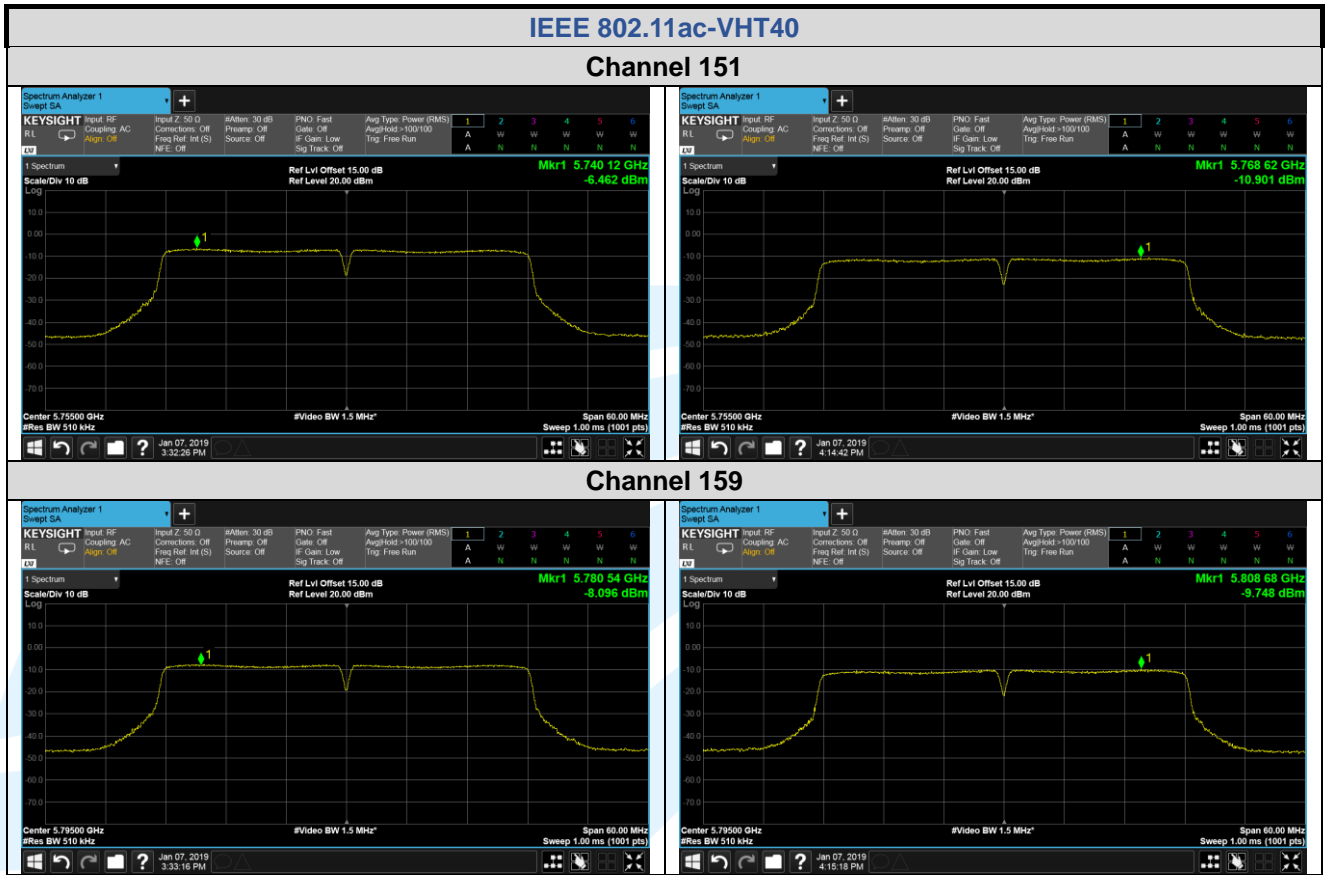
IEEE 802.11ac-VHT40

Channel 151

Spectrum Analyzer 1
Swept SA

KEYSIGHT Input: RF Coupling: AC Align: Off
RL
LXI
Input Z: 50 Ω Corrections: Off Freq Ref: Int (S) NFE: Off
#Atten: 30 dB Preamp: Off Source: Off
PNO: Fast Gate: Off IF Gain: Low Sig Track: Off
Avg Type: Power (RMS) Avg|Hold:>100/100 Trig: Free Run
1 2 3 4 5 6
A W W W W W
A N N N N N

1 Spectrum
Scale/Div 10 dB
Log
Ref Lvl Offset 15.00 dB
Ref Level 20.00 dBm
Mkr1 5.740 12 GHz
-6.462 dBm

10.0
0.00
-10.0
-20.0
-30.0
-40.0
-50.0
-60.0
-70.0

1

Center 5.75500 GHz
#Res BW 510 kHz
#Video BW 1.5 MHz*
Span 60.00 MHz
Sweep 1.00 ms (1001 pts)

Jan 07, 2019
3:32:26 PM

Spectrum Analyzer 1
Swept SA

KEYSIGHT Input: RF Coupling: AC Align: Off
RL
LXI
Input Z: 50 Ω Corrections: Off Freq Ref: Int (S) NFE: Off
#Atten: 30 dB Preamp: Off Source: Off
PNO: Fast Gate: Off IF Gain: Low Sig Track: Off
Avg Type: Power (RMS) Avg|Hold:>100/100 Trig: Free Run
1 2 3 4 5 6
A W W W W W
A N N N N N

1 Spectrum
Scale/Div 10 dB
Log
Ref Lvl Offset 15.00 dB
Ref Level 20.00 dBm
Mkr1 5.768 62 GHz
-10.901 dBm

10.0
0.00
-10.0
-20.0
-30.0
-40.0
-50.0
-60.0
-70.0

1

Center 5.75500 GHz
#Res BW 510 kHz
#Video BW 1.5 MHz*
Span 60.00 MHz
Sweep 1.00 ms (1001 pts)

Jan 07, 2019
4:14:42 PM

Channel 159

Spectrum Analyzer 1
Swept SA

KEYSIGHT Input: RF Coupling: AC Align: Off
RL
LXI
Input Z: 50 Ω Corrections: Off Freq Ref: Int (S) NFE: Off
#Atten: 30 dB Preamp: Off Source: Off
PNO: Fast Gate: Off IF Gain: Low Sig Track: Off
Avg Type: Power (RMS) Avg|Hold:>100/100 Trig: Free Run
1 2 3 4 5 6
A W W W W W
A N N N N N

1 Spectrum
Scale/Div 10 dB
Log
Ref Lvl Offset 15.00 dB
Ref Level 20.00 dBm
Mkr1 5.780 54 GHz
-8.096 dBm

10.0
0.00
-10.0
-20.0
-30.0
-40.0
-50.0
-60.0
-70.0

1

Center 5.79500 GHz
#Res BW 510 kHz
#Video BW 1.5 MHz*
Span 60.00 MHz
Sweep 1.00 ms (1001 pts)

Jan 07, 2019
3:33:16 PM

Spectrum Analyzer 1
Swept SA

KEYSIGHT Input: RF Coupling: AC Align: Off
RL
LXI
Input Z: 50 Ω Corrections: Off Freq Ref: Int (S) NFE: Off
#Atten: 30 dB Preamp: Off Source: Off
PNO: Fast Gate: Off IF Gain: Low Sig Track: Off
Avg Type: Power (RMS) Avg|Hold:>100/100 Trig: Free Run
1 2 3 4 5 6
A W W W W W
A N N N N N

1 Spectrum
Scale/Div 10 dB
Log
Ref Lvl Offset 15.00 dB
Ref Level 20.00 dBm
Mkr1 5.808 68 GHz
-9.748 dBm

10.0
0.00
-10.0
-20.0
-30.0
-40.0
-50.0
-60.0
-70.0

1

Center 5.79500 GHz
#Res BW 510 kHz
#Video BW 1.5 MHz*
Span 60.00 MHz
Sweep 1.00 ms (1001 pts)

Jan 07, 2019
4:15:18 PM